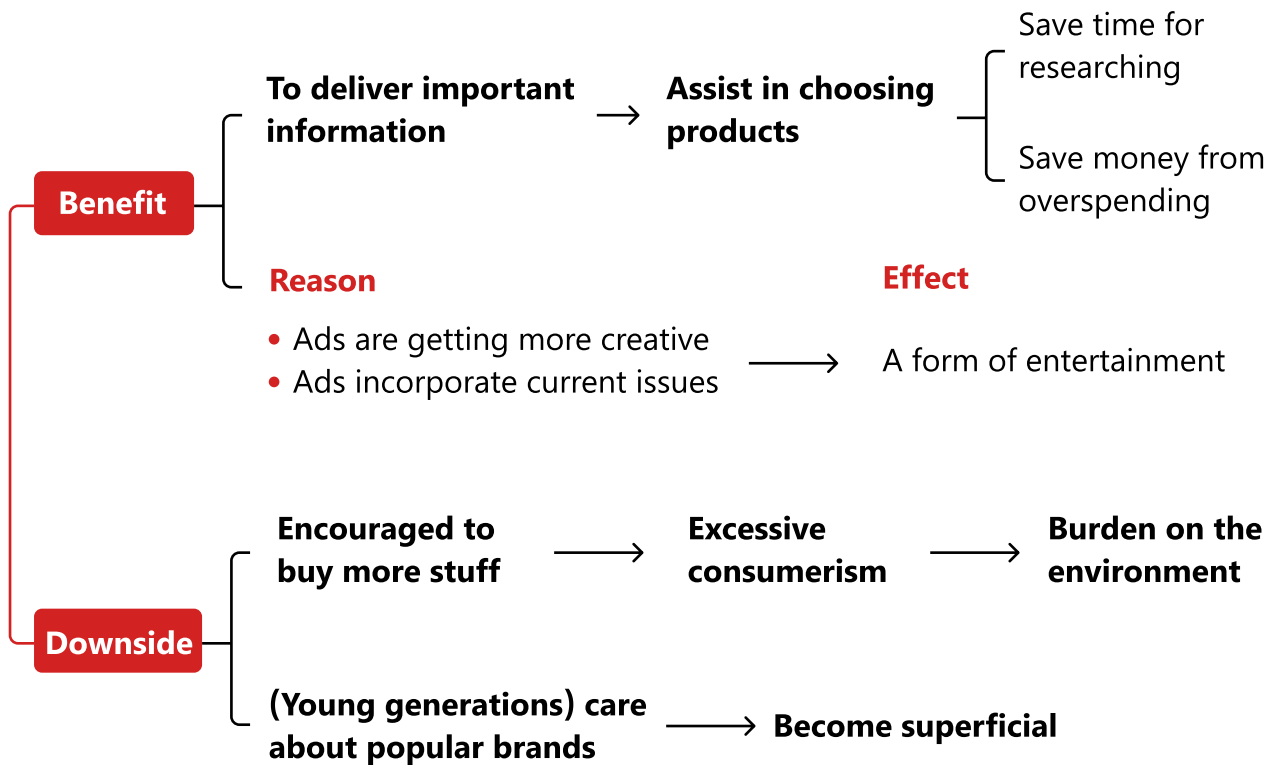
Benefit

To deliver important information → Assist in choosing products

Save time for researching

Save money from overspending

Reason

• Ads are getting more creative
• Ads incorporate current issues

Effect

→ A form of entertainment

Downside

Encouraged to buy more stuff → Excessive consumerism → Burden on the environment

(Young generations) care about popular brands → Become superficial